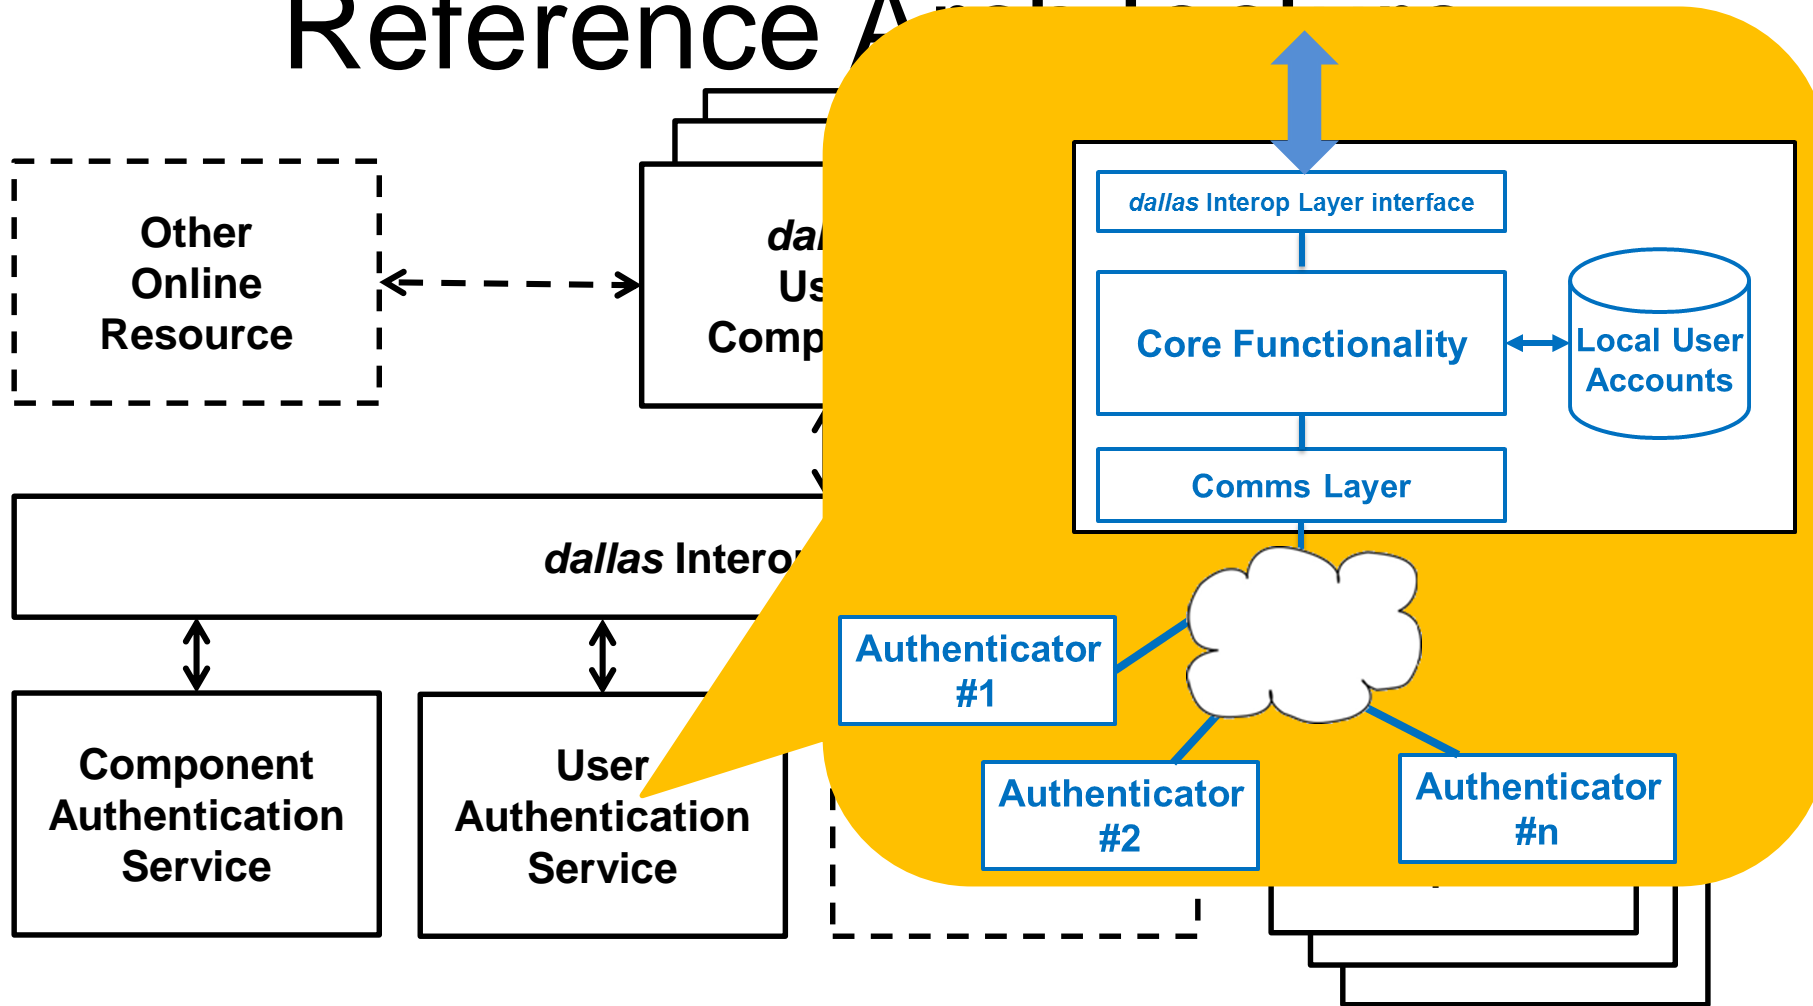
Reference A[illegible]

Other Online Resource

dal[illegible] Us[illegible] Comp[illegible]

dallas Interop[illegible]

Component Authentication Service

User Authentication Service

dallas Interop Layer interface

Core Functionality

Local User Accounts

Comms Layer

Authenticator #1

Authenticator #2

Authenticator #n